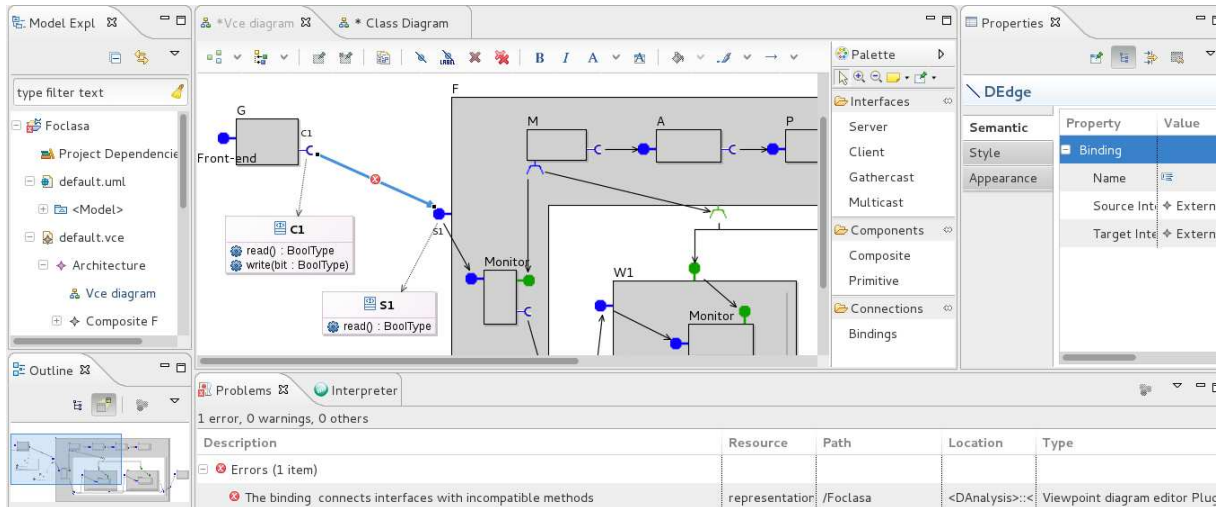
Model Expl

type filter text

Foclasa
Project Dependencie
default.uml
<Model>
default.vce
Architecture
Vce diagram
Composite F

Outline

*Vce diagram
* Class Diagram

B I A

G
C1
Front-end
C1
read() : BoolType
write(bit : BoolType)
S1
S1
read() : BoolType
F
M
A
P
Monitor
W1
Monitor

Palette
Interfaces
Server
Client
Gathercast
Multicast
Components
Composite
Primitive
Connections
Bindings

Properties
DEdge
Semantic
Style
Appearance

| Property | Value |
|---|---|
| Binding | |
| Name | |
| Source Inte | Extern |
| Target Inte | Extern |

Problems
Interpreter
1 error, 0 warnings, 0 others

| Description | Resource | Path | Location | Type |
|---|---|---|---|---|
| Errors (1 item) | | | | |
| The binding connects interfaces with incompatible methods | representation | /Foclasa | <DAnalysis>::< | Viewpoint diagram editor Plug |